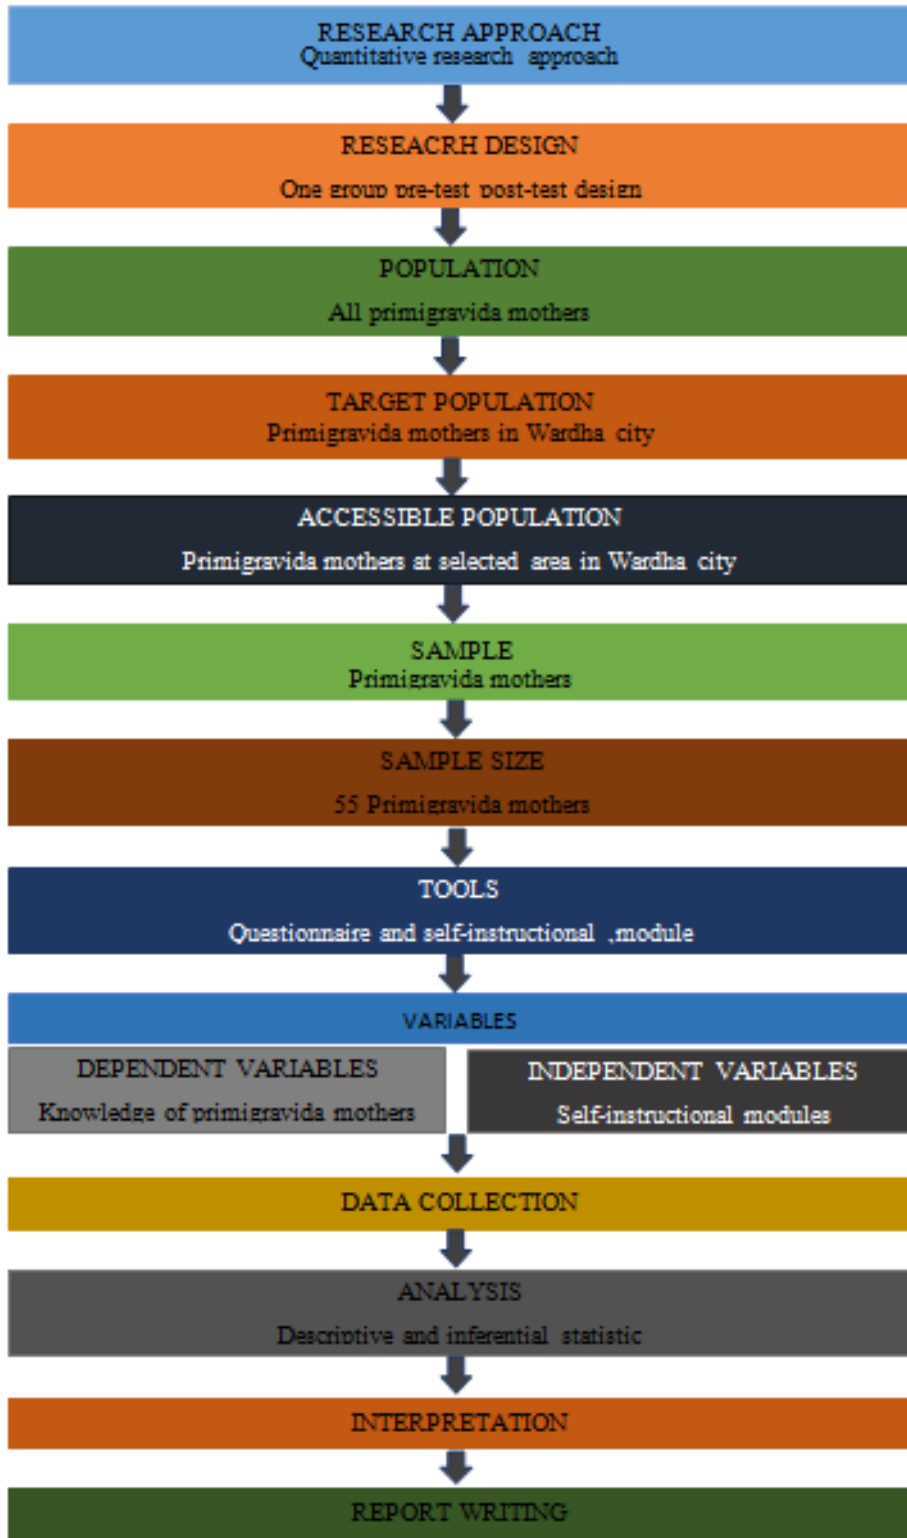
RESEARCH APPROACH
Quantitative research approach

RESEACRH DESIGN
One group pre-test post-test design

POPULATION
All primigravida mothers

TARGET POPULATION
Primigravida mothers in Wardha city

ACCESSIBLE POPULATION
Primigravida mothers at selected area in Wardha city

SAMPLE
Primigravida mothers

SAMPLE SIZE
55 Primigravida mothers

TOOLS
Questionnaire and self-instructional ,module

VARIABLES

DEPENDENT VARIABLES
Knowledge of primigravida mothers

INDEPENDENT VARIABLES
Self-instructional modules

DATA COLLECTION

ANALYSIS
Descriptive and inferential statistic

INTERPRETATION

REPORT WRITING